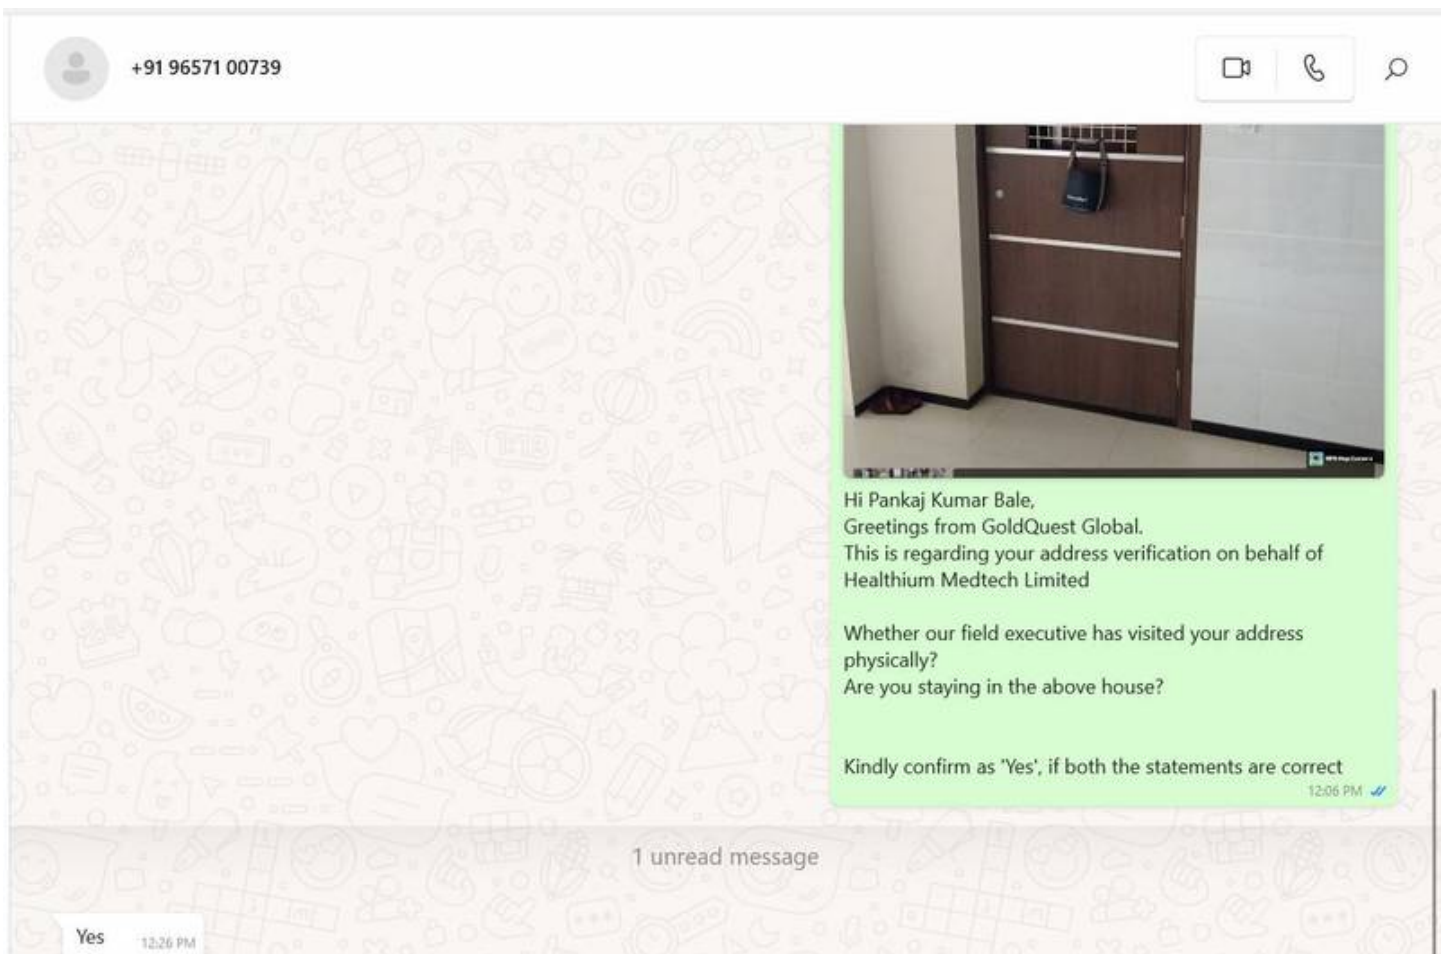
+91 96571 00739

Hi Pankaj Kumar Bale,
Greetings from GoldQuest Global.
This is regarding your address verification on behalf of Healthium Medtech Limited

Whether our field executive has visited your address physically?
Are you staying in the above house?

Kindly confirm as 'Yes', if both the statements are correct
12:06 PM

1 unread message

Yes 12:26 PM